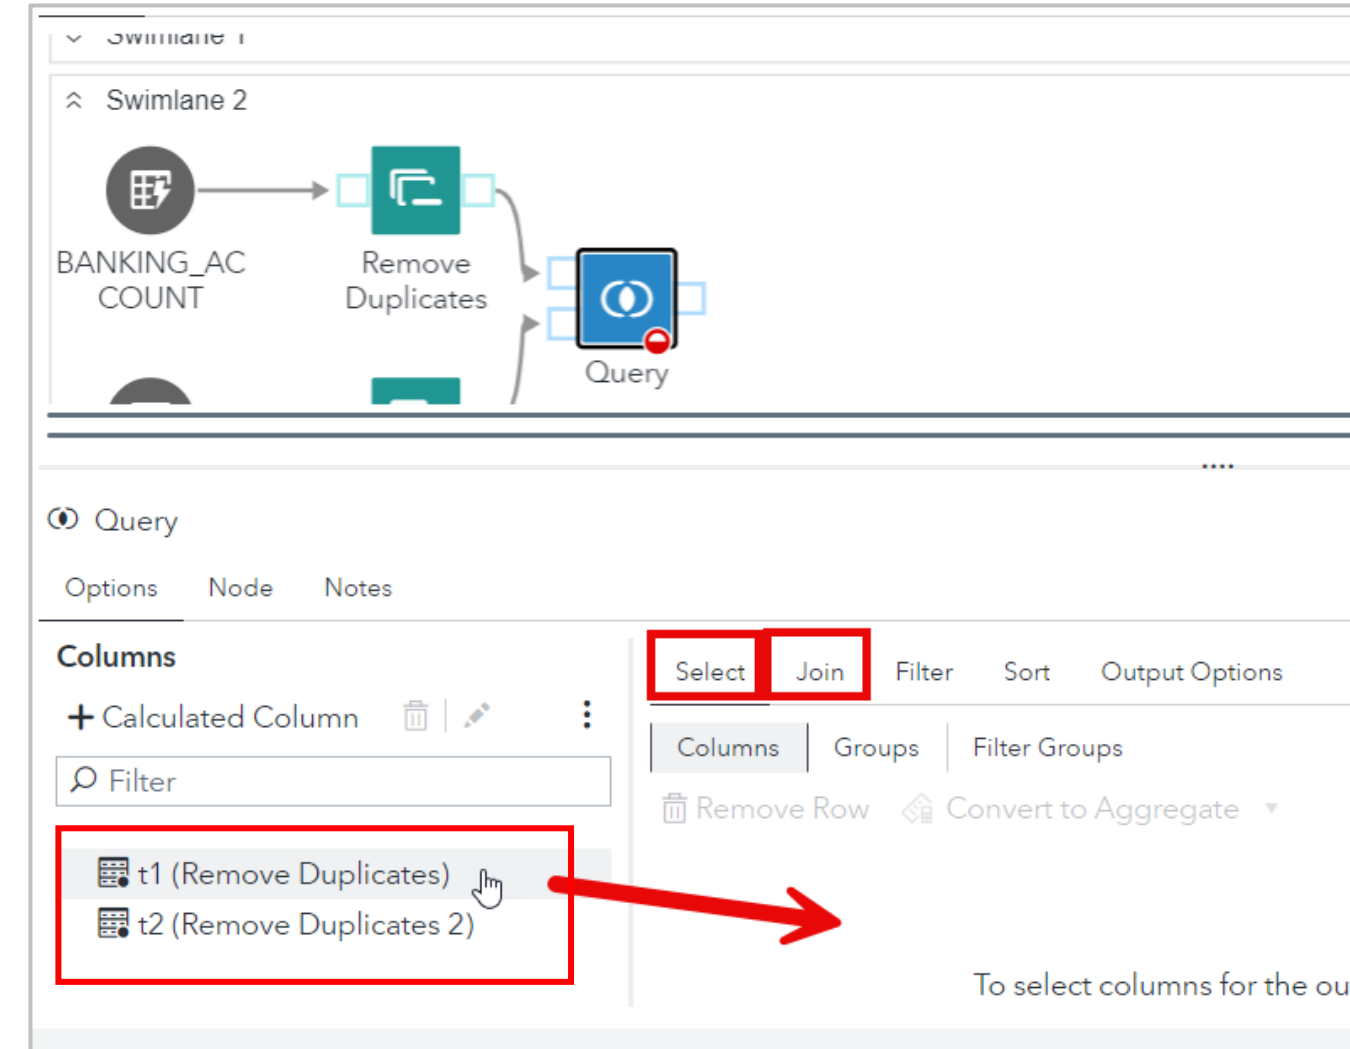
Swimlane 1

Swimlane 2

BANKING_ACCOUNT

Remove Duplicates

Query

Query

Options Node Notes

Columns

+ Calculated Column

Filter

t1 (Remove Duplicates)
t2 (Remove Duplicates 2)

Select Join Filter Sort Output Options

Columns Groups Filter Groups

Remove Row Convert to Aggregate

To select columns for the ou